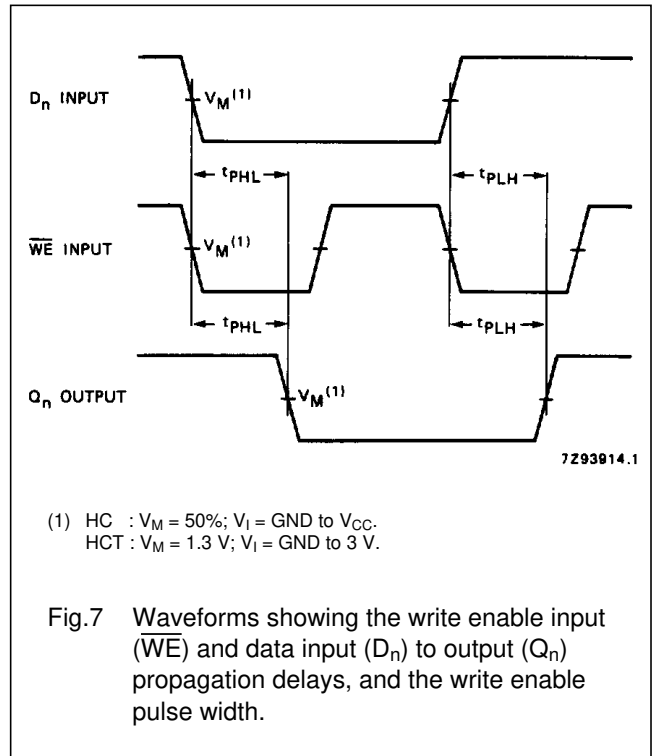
$D_n$ INPUT

$V_M^{(1)}$

$t_{PHL}$

$t_{PLH}$

$\overline{WE}$ INPUT

$V_M^{(1)}$

$t_{PHL}$

$t_{PLH}$

$Q_n$ OUTPUT

$V_M^{(1)}$

7Z93914.1

(1) HC : $V_M$ = 50%; $V_I$ = GND to $V_{CC}$.
HCT : $V_M$ = 1.3 V; $V_I$ = GND to 3 V.

Fig.7 Waveforms showing the write enable input ($\overline{WE}$) and data input ($D_n$) to output ($Q_n$) propagation delays, and the write enable pulse width.